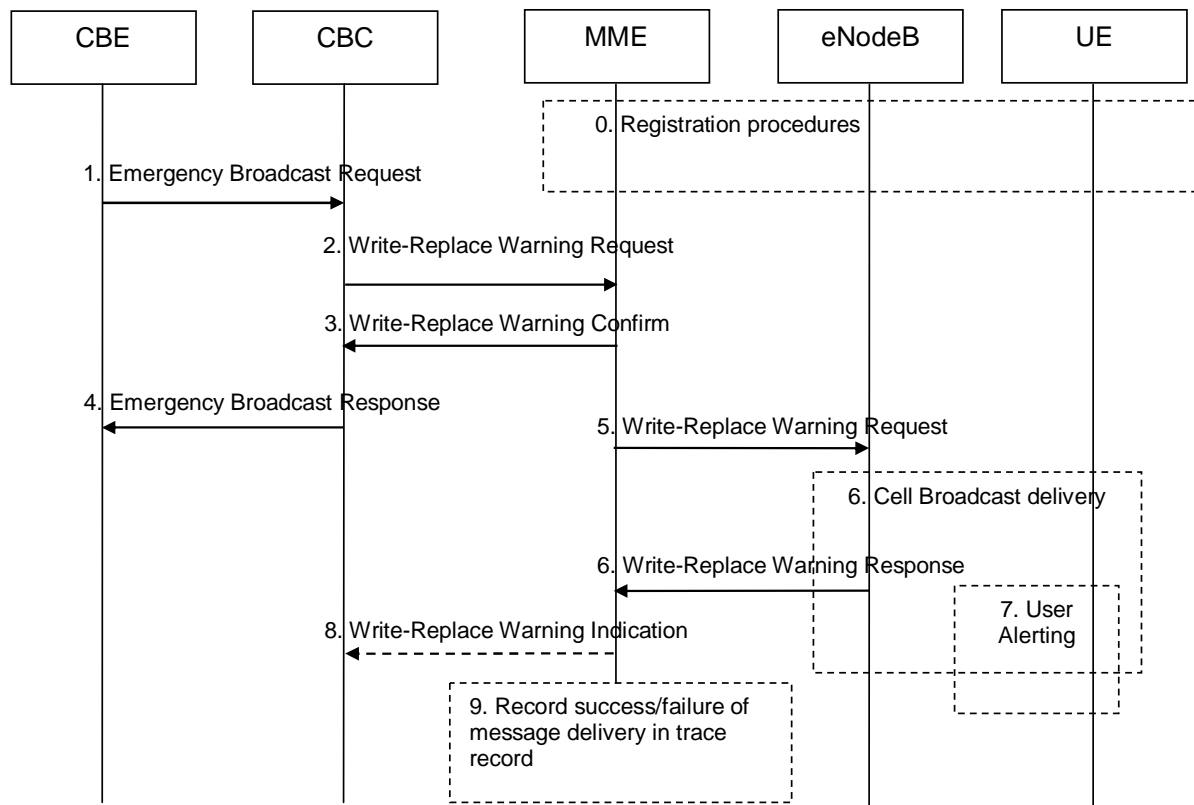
CBE
CBC
MME
eNodeB
UE

0. Registration procedures

1. Emergency Broadcast Request

2. Write-Replace Warning Request

3. Write-Replace Warning Confirm

4. Emergency Broadcast Response

5. Write-Replace Warning Request

6. Cell Broadcast delivery

6. Write-Replace Warning Response

7. User Alerting

8. Write-Replace Warning Indication

9. Record success/failure of message delivery in trace record